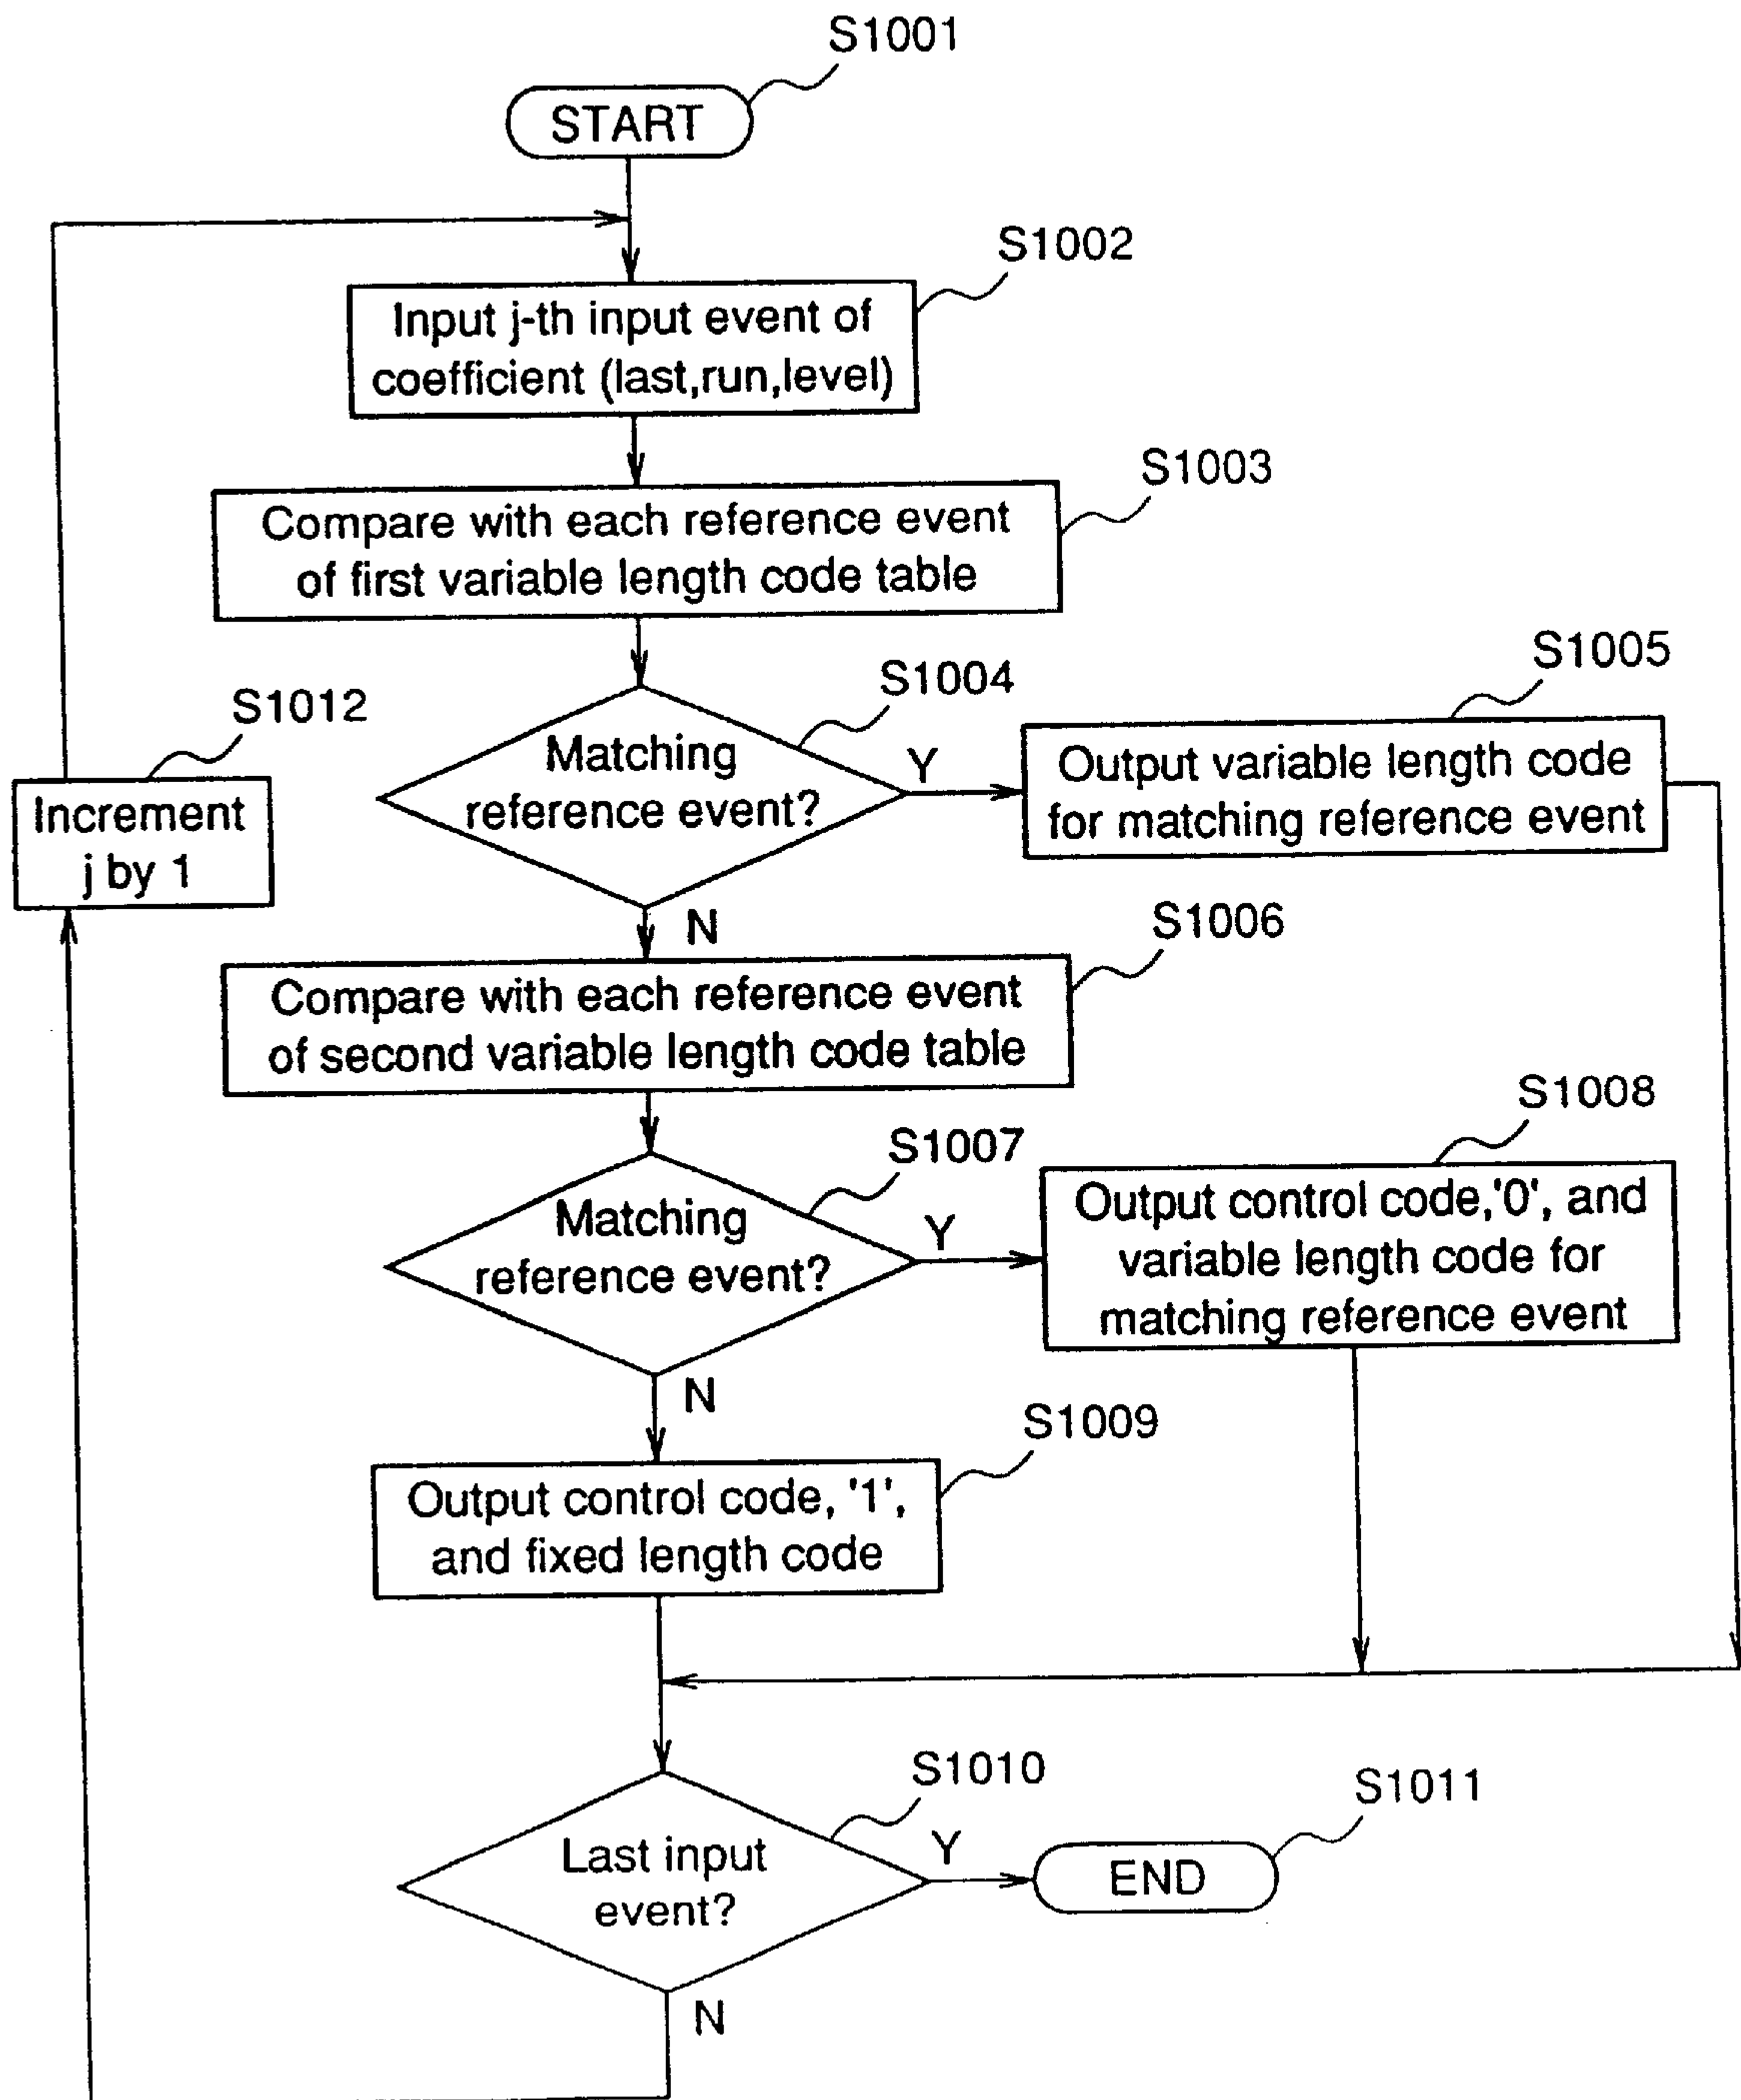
S1001
START
S1002
Input j-th input event of coefficient (last,run,level)
S1003
Compare with each reference event of first variable length code table
S1012
Increment j by 1
S1004
Matching reference event?
Y
S1005
Output variable length code for matching reference event
N
S1006
Compare with each reference event of second variable length code table
S1007
Matching reference event?
Y
S1008
Output control code,'0', and variable length code for matching reference event
N
S1009
Output control code, '1', and fixed length code
S1010
Last input event?
Y
S1011
END
N